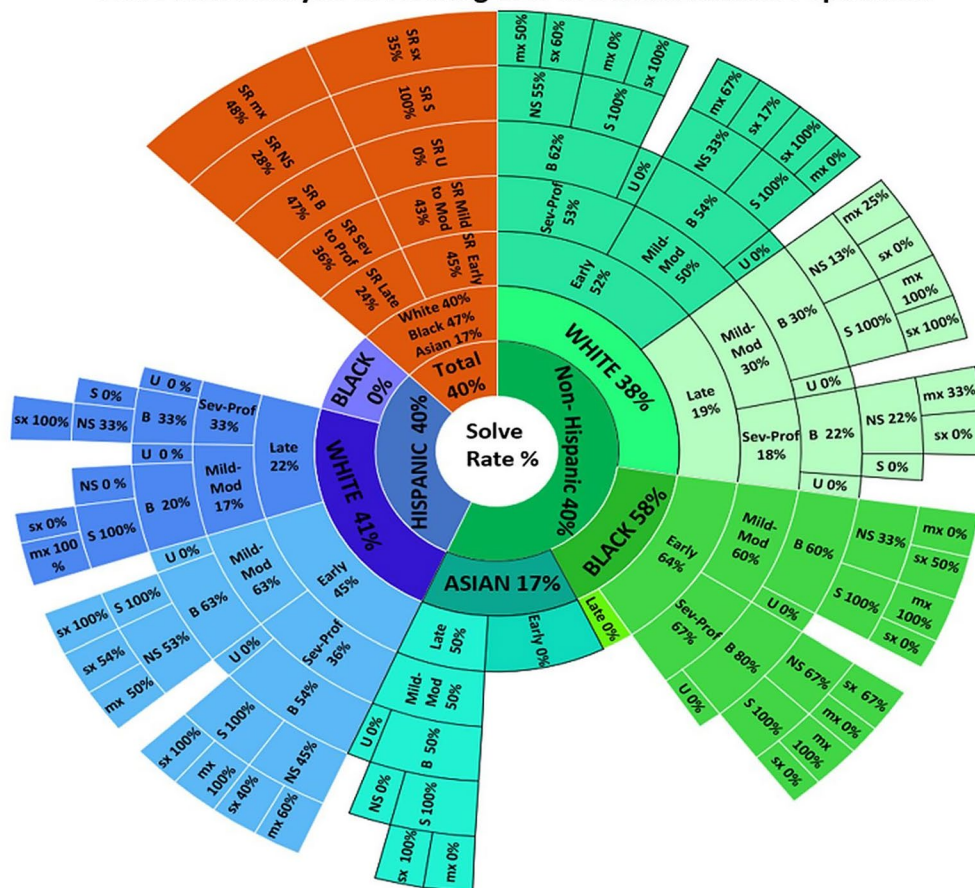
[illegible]

Solve Rate %

Total 40%
White 40%
Black 47%
Asian 17%
SR Late 24%
SR Sev to Prof 36%
SR B 47%
SR NS 28%
SR mx 48%
SR sx 35%
SR S 100%
SR U 0%
SR Mild to Mod 43%
SR Early 45%

Non- Hispanic 40%
WHITE 38%
Early 52%
Sev-Prof 53%
B 62%
NS 55%
mx 50%
sx 60%
S 100%
mx 0%
sx 100%
U 0%
Mild-Mod 50%
B 54%
NS 33%
mx 67%
sx 17%
S 100%
sx 100%
mx 0%
U 0%
Late 19%
Mild-Mod 30%
B 30%
NS 13%
mx 25%
sx 0%
S 100%
mx 100%
sx 100%
U 0%
Sev-Prof 18%
B 22%
NS 22%
mx 33%
sx 0%
S 0%
U 0%

BLACK 58%
Early 64%
Mild-Mod 60%
B 60%
NS 33%
mx 0%
sx 50%
S 100%
mx 100%
sx 0%
U 0%
Sev-Prof 67%
B 80%
NS 67%
sx 67%
mx 0%
S 100%
mx 100%
sx 0%
U 0%
Late 0%

ASIAN 17%
Early 0%
Late 50%
Mild-Mod 50%
B 50%
NS 0%
S 100%
sx 100%
mx 0%
U 0%

HISPANIC 40%
BLACK 0%
WHITE 41%
Late 22%
Sev-Prof 33%
B 33%
NS 33%
sx 100%
S 0%
U 0 %
Mild-Mod 17%
B 20%
NS 0 %
S 100%
sx 0%
mx 100 %
U 0 %
Early 45%
Mild-Mod 63%
B 63%
S 100%
sx 100%
NS 53%
sx 54%
mx 50%
U 0%
Sev-Prof 36%
B 54%
S 100%
sx 100%
mx 100%
NS 45%
sx 40%
mx 60%
U 0%